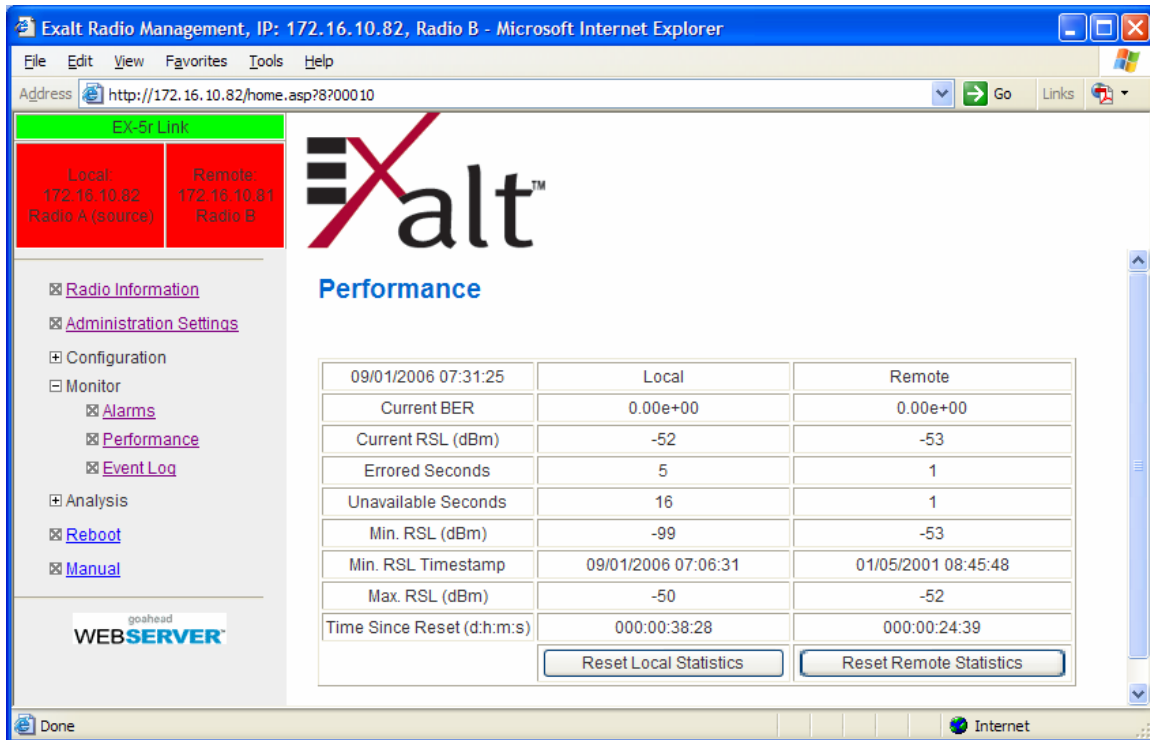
Exalt Radio Management, IP: 172.16.10.82, Radio B - Microsoft Internet Explorer

File Edit View Favorites Tools Help

Address http://172.16.10.82/home.asp?8?00010 Go Links

EX-5r Link

Local: 172.16.10.82 Radio A (source)

Remote: 172.16.10.81 Radio B

Exalt™

Performance

⊠ Radio Information
⊠ Administration Settings
⊞ Configuration
⊟ Monitor
⊠ Alarms
⊠ Performance
⊠ Event Log
⊞ Analysis
⊠ Reboot
⊠ Manual

goahead WEBSERVER™

| 09/01/2006 07:31:25 | Local | Remote |
|---|---|---|
| Current BER | 0.00e+00 | 0.00e+00 |
| Current RSL (dBm) | -52 | -53 |
| Errored Seconds | 5 | 1 |
| Unavailable Seconds | 16 | 1 |
| Min. RSL (dBm) | -99 | -53 |
| Min. RSL Timestamp | 09/01/2006 07:06:31 | 01/05/2001 08:45:48 |
| Max. RSL (dBm) | -50 | -52 |
| Time Since Reset (d:h:m:s) | 000:00:38:28 | 000:00:24:39 |
| | Reset Local Statistics | Reset Remote Statistics |

Done Internet